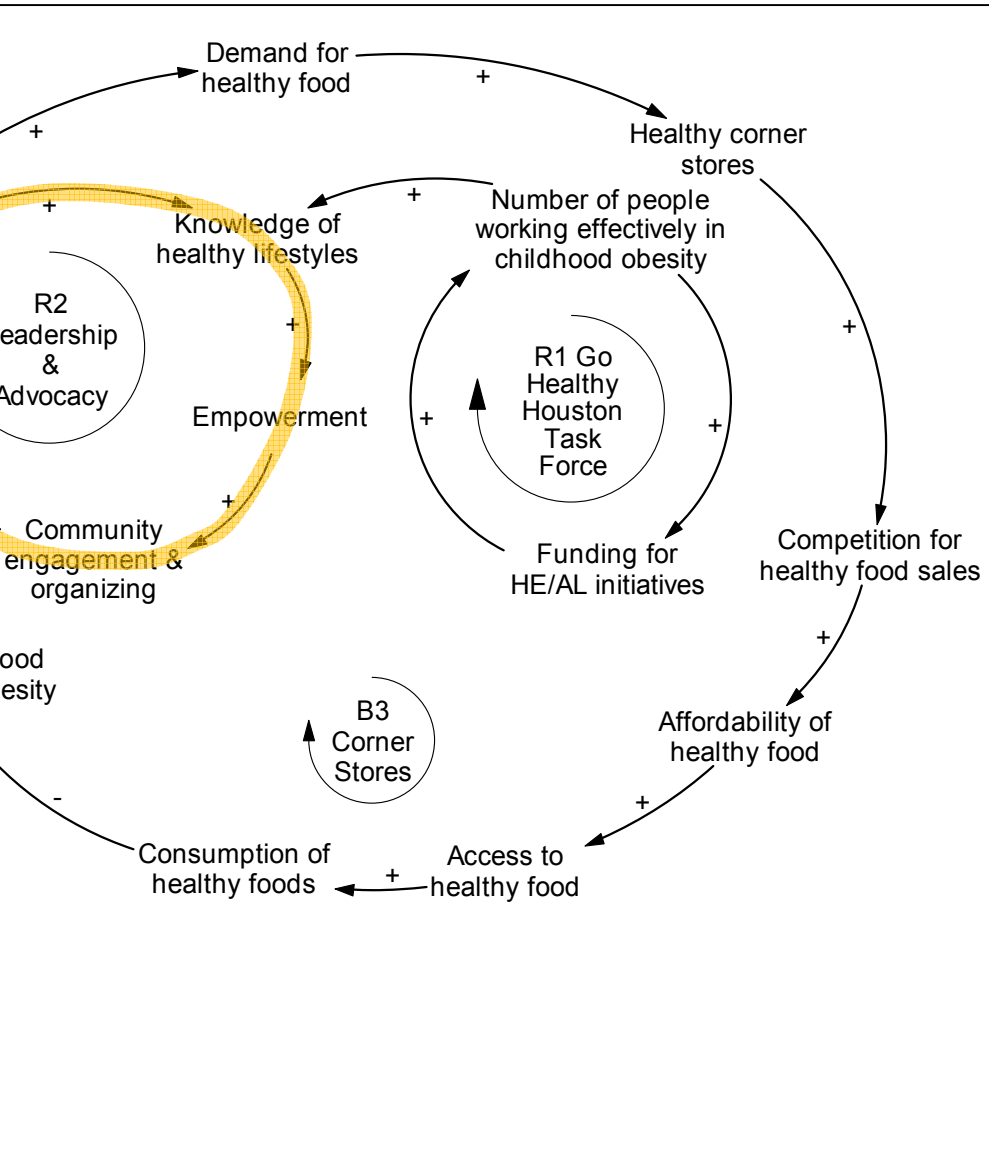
Demand for healthy food

+

Healthy corner stores

+

+

+

Knowledge of healthy lifestyles

Number of people working effectively in childhood obesity

R2 eadership & Advocacy

+

R1 Go Healthy Houston Task Force

+

Empowerment

+

+

+

+

Community engagement & organizing

Funding for HE/AL initiatives

Competition for healthy food sales

+

ood esity

B3 Corner Stores

Affordability of healthy food

-

+

Consumption of healthy foods

+

Access to healthy food